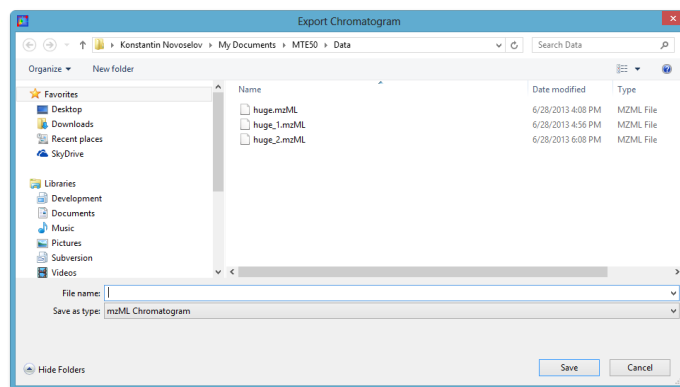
Export Chromatogram

Konstantin Novoselov ▸ My Documents ▸ MTE50 ▸ Data

Search Data

Organize ▾ New folder

Favorites
Desktop
Downloads
Recent places
SkyDrive

Libraries
Development
Documents
Music
Pictures
Subversion
Videos

| Name | Date modified | Type |
|---|---|---|
| huge.mzML | 6/28/2013 4:08 PM | MZML File |
| huge_1.mzML | 6/28/2013 4:56 PM | MZML File |
| huge_2.mzML | 6/28/2013 6:08 PM | MZML File |

File name:
Save as type: mzML Chromatogram

Hide Folders

Save Cancel